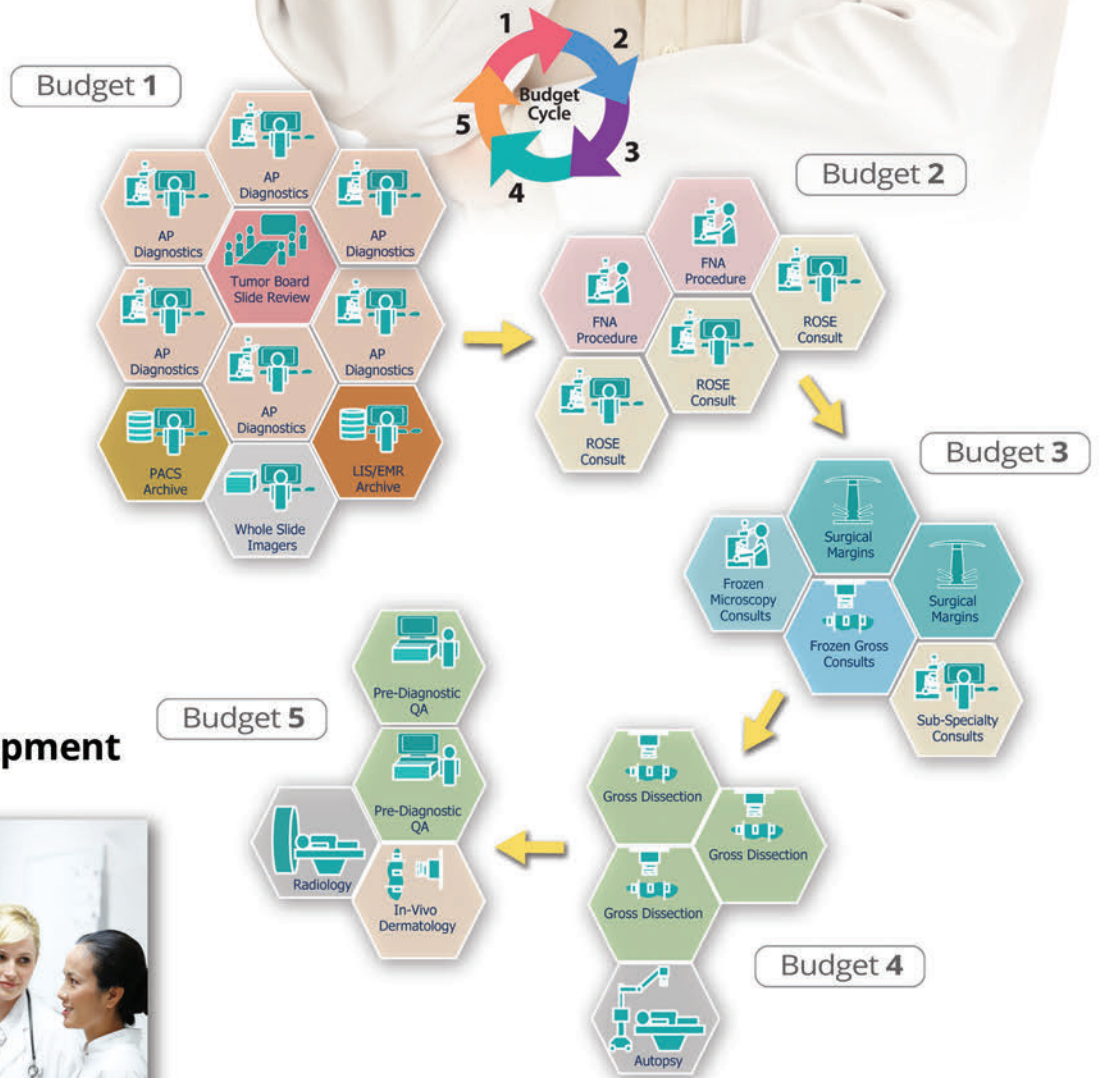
1
2
Budget Cycle
5
3
4

Budget 1

AP Diagnostics
AP Diagnostics
AP Diagnostics
Tumor Board Slide Review
AP Diagnostics
AP Diagnostics
AP Diagnostics
PACS Archive
LIS/EMR Archive
Whole Slide Imagers

Budget 2

FNA Procedure
FNA Procedure
ROSE Consult
ROSE Consult
ROSE Consult

Budget 3

Surgical Margins
Frozen Microscopy Consults
Surgical Margins
Frozen Gross Consults
Sub-Specialty Consults

pment

Budget 5

Pre-Diagnostic QA
Pre-Diagnostic QA
Radiology
In-Vivo Dermatology

Gross Dissection
Gross Dissection
Gross Dissection
Autopsy

Budget 4